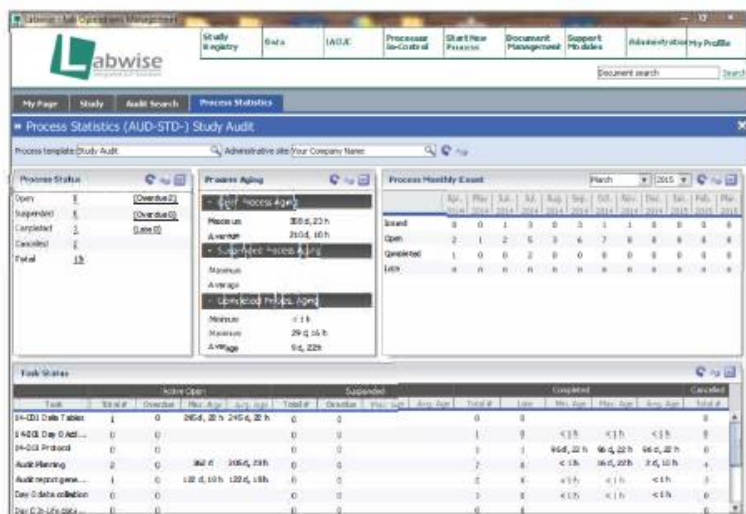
Labwise - Lab Operations Management

Labwise

Study Registry | Data | IACUC | Processes In-Control | Start New Process | Document Management | Support Modules | Administration | My Profile

Document search | Search

My Page | Study | Audit Search | Process Statistics

Process Statistics (AUD-STD-) Study Audit

Process template: Study Audit | Administrative site: Your Company Name

Process Status

| | | |
|---|---|---|
| Open | 8 | [Overdue 2] |
| Suspended | 0 | [Overdue 0] |
| Completed | 3 | [Late 0] |
| Cancelled | 2 | |
| Total | 13 | |

Process Aging

Open Process Aging
Maximum 388 d, 23 h
Average 210 d, 10 h

Suspended Process Aging
Maximum
Average

Completed Process Aging
Minimum < 1 h
Maximum 29 d, 16 h
Average 9 d, 22 h

Process Monthly Count

March | 2015

| | Apr. 2014 | May 2014 | Jun. 2014 | Jul. 2014 | Aug. 2014 | Sep. 2014 | Oct. 2014 | Nov. 2014 | Dec. 2014 | Jan. 2015 | Feb. 2015 | Mar. 2015 |
|---|---|---|---|---|---|---|---|---|---|---|---|---|
| Issued | 0 | 0 | 1 | 3 | 0 | 3 | 1 | 1 | 0 | 0 | 0 | 0 |
| Open | 2 | 1 | 2 | 5 | 3 | 6 | 7 | 8 | 8 | 8 | 8 | 8 |
| Completed | 1 | 0 | 0 | 2 | 0 | 0 | 0 | 0 | 0 | 0 | 0 | 0 |
| Late | 0 | 0 | 0 | 0 | 0 | 0 | 0 | 0 | 0 | 0 | 0 | 0 |

Task Status

| Task | Active Open Total # | Overdue | Max. Age | Avg. Age | Suspended Total # | Overdue | Max. Age | Avg. Age | Completed Total # | Late | Min. Age | Max. Age | Avg. Age | Cancelled Total # |
|---|---|---|---|---|---|---|---|---|---|---|---|---|---|---|
| 14-C01 Data Tables | 1 | 0 | 245 d, 20 h | 245 d, 20 h | 0 | 0 | | | 0 | 0 | | | | 0 |
| 14-C01 Day 0 Acti... | 0 | 0 | | | 0 | 0 | | | 1 | 0 | < 1 h | < 1 h | < 1 h | 0 |
| 14-C01 Protocol | 0 | 0 | | | 0 | 0 | | | 1 | 1 | 96 d, 22 h | 96 d, 22 h | 96 d, 22 h | 0 |
| Audit Planning | 2 | 0 | 362 d | 305 d, 23 h | 0 | 0 | | | 7 | 0 | < 1 h | 16 d, 22 h | 3 d, 10 h | 4 |
| Audit report gene... | 1 | 0 | 122 d, 10 h | 122 d, 10 h | 0 | 0 | | | 2 | 0 | < 1 h | < 1 h | < 1 h | 0 |
| Day 0 data collection | 0 | 0 | | | 0 | 0 | | | 4 | 0 | < 1 h | < 1 h | < 1 h | 0 |
| Day 0 In-Life data ... | 0 | 0 | | | 0 | 0 | | | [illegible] | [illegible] | | | | 0 |